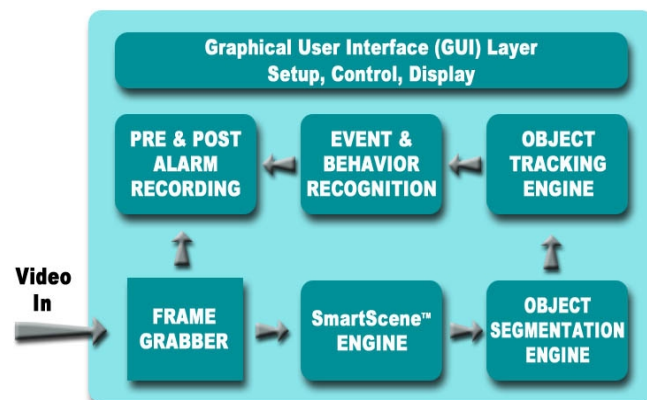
Graphical User Interface (GUI) Layer
Setup, Control, Display

PRE & POST ALARM RECORDING

EVENT & BEHAVIOR RECOGNITION

OBJECT TRACKING ENGINE

Video In

FRAME GRABBER

SmartScene™ ENGINE

OBJECT SEGMENTATION ENGINE